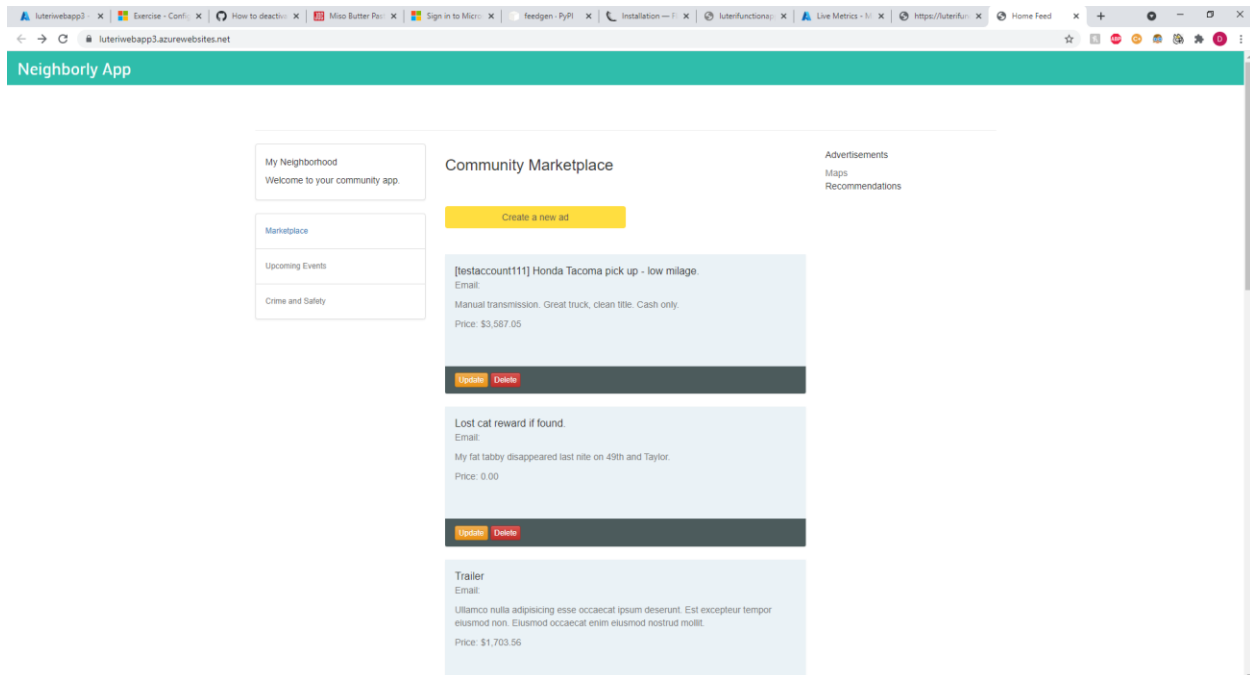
luteriwebapp3 · × | Exercise - Confi × | How to deacti × | Miso Butter Pa × | Sign in to Micr × | feedgen - PyPI × | Installation — × | luterifunctionap × | Live Metrics - × | https://luterifu × | Home Feed × | +

luteriwebapp3.azurewebsites.net

Neighborly App

My Neighborhood
Welcome to your community app.

Marketplace

Upcoming Events

Crime and Safety

Community Marketplace

Create a new ad

[testaccount111] Honda Tacoma pick up - low milage.
Email:
Manual transmission. Great truck, clean title. Cash only.
Price: $3,587.05

Update Delete

Lost cat reward if found.
Email:
My fat tabby disappeared last nite on 49th and Taylor.
Price: 0.00

Update Delete

Trailer
Email:
Ullamco nulla adipisicing esse occaecat ipsum deserunt. Est excepteur tempor eiusmod non. Eiusmod occaecat enim eiusmod nostrud mollit.
Price: $1,703.56

Advertisements
Maps
Recommendations